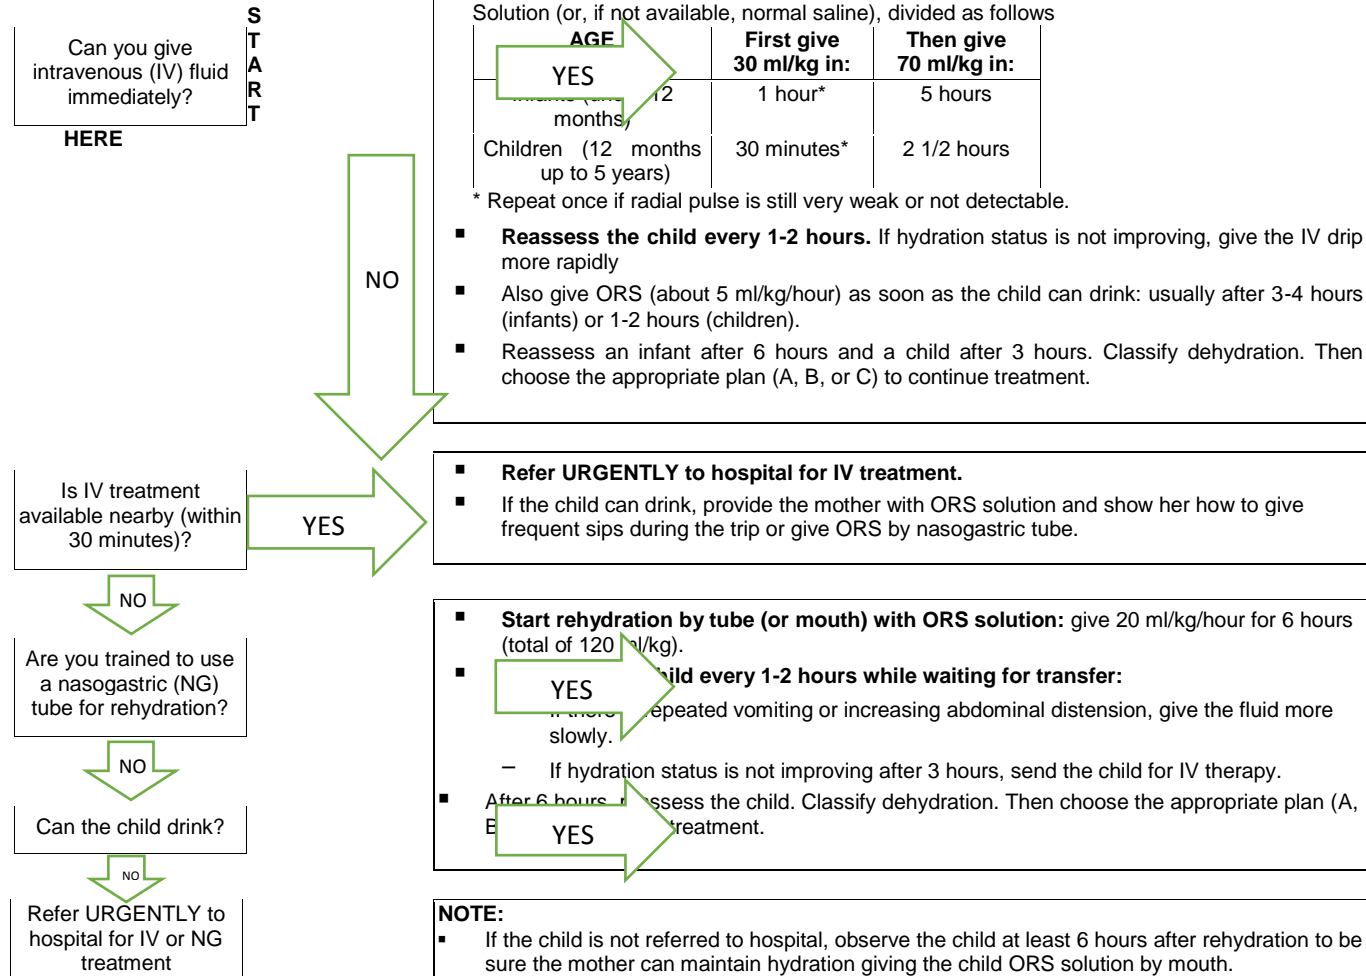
Can you give intravenous (IV) fluid immediately?

START HERE

Solution (or, if not available, normal saline), divided as follows

YES

| AGE | First give 30 ml/kg in: | Then give 70 ml/kg in: |
|---|---|---|
| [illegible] 12 months) | 1 hour* | 5 hours |
| Children (12 months up to 5 years) | 30 minutes* | 2 1/2 hours |

* Repeat once if radial pulse is still very weak or not detectable.

▪ **Reassess the child every 1-2 hours.** If hydration status is not improving, give the IV drip more rapidly

▪ Also give ORS (about 5 ml/kg/hour) as soon as the child can drink: usually after 3-4 hours (infants) or 1-2 hours (children).

▪ Reassess an infant after 6 hours and a child after 3 hours. Classify dehydration. Then choose the appropriate plan (A, B, or C) to continue treatment.

NO

Is IV treatment available nearby (within 30 minutes)?

YES

▪ **Refer URGENTLY to hospital for IV treatment.**

▪ If the child can drink, provide the mother with ORS solution and show her how to give frequent sips during the trip or give ORS by nasogastric tube.

NO

Are you trained to use a nasogastric (NG) tube for rehydration?

▪ **Start rehydration by tube (or mouth) with ORS solution:** give 20 ml/kg/hour for 6 hours (total of 120 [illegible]l/kg).

YES

▪ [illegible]**ild every 1-2 hours while waiting for transfer:**

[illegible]epeated vomiting or increasing abdominal distension, give the fluid more slowly.

– If hydration status is not improving after 3 hours, send the child for IV therapy.

NO

Can the child drink?

▪ After 6 hours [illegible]ssess the child. Classify dehydration. Then choose the appropriate plan (A, B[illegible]treatment.

YES

NO

Refer URGENTLY to hospital for IV or NG treatment

**NOTE:**

▪ If the child is not referred to hospital, observe the child at least 6 hours after rehydration to be sure the mother can maintain hydration giving the child ORS solution by mouth.